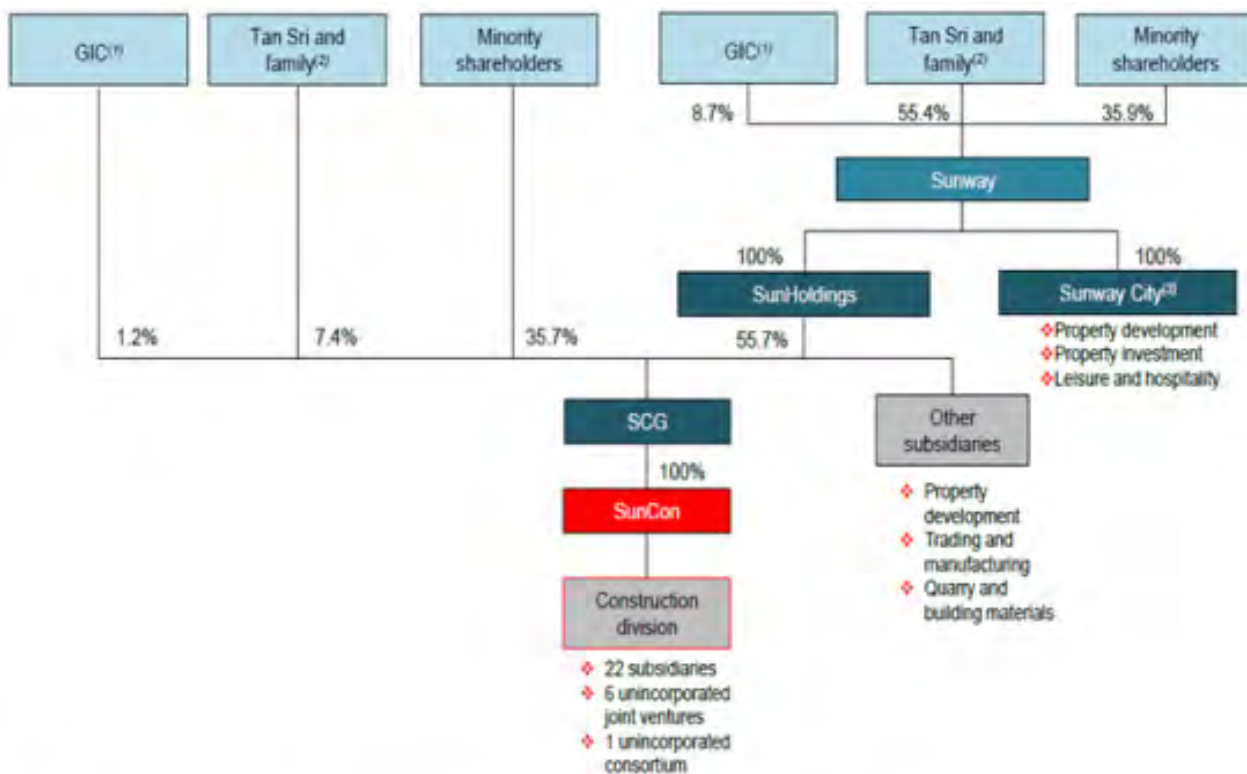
GIC$^{(1)}$

Tan Sri and family$^{(2)}$

Minority shareholders

GIC$^{(1)}$

Tan Sri and family$^{(2)}$

Minority shareholders

8.7%

55.4%

35.9%

Sunway

100%

100%

SunHoldings

Sunway City$^{(3)}$

Property development
Property investment
Leisure and hospitality

1.2%

7.4%

35.7%

55.7%

SCG

Other subsidiaries

100%

SunCon

Property development
Trading and manufacturing
Quarry and building materials

Construction division

22 subsidiaries
6 unincorporated joint ventures
1 unincorporated consortium